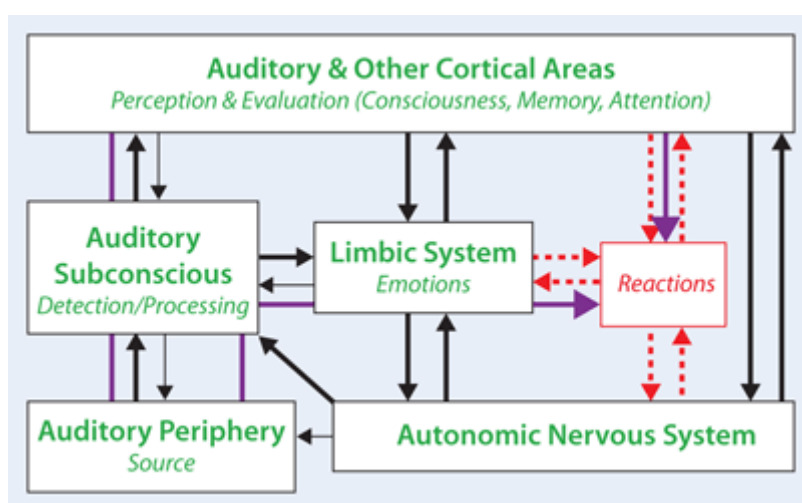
Auditory & Other Cortical Areas
Perception & Evaluation (Consciousness, Memory, Attention)

Auditory Subconscious
Detection/Processing

Limbic System
Emotions

Reactions

Auditory Periphery
Source

Autonomic Nervous System